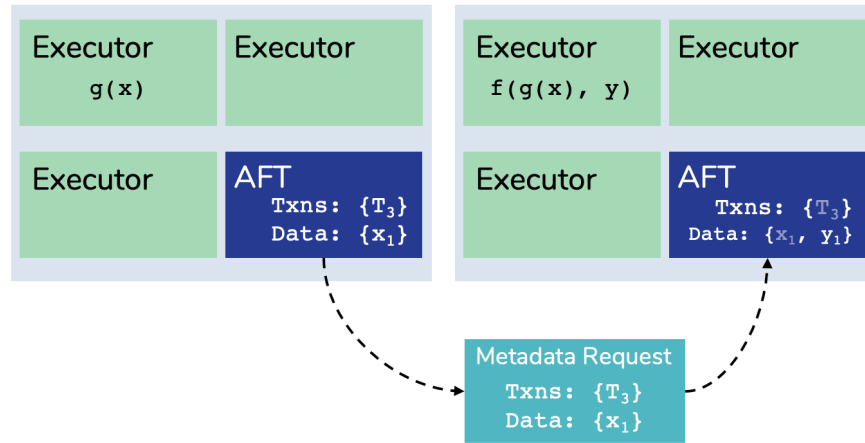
Executor
g(x)

Executor

Executor

AFT
Txns: $\{T_3\}$
Data: $\{x_1\}$

Executor
f(g(x), y)

Executor

Executor

AFT
Txns: $\{T_3\}$
Data: $\{x_1, y_1\}$

Metadata Request
Txns: $\{T_3\}$
Data: $\{x_1\}$